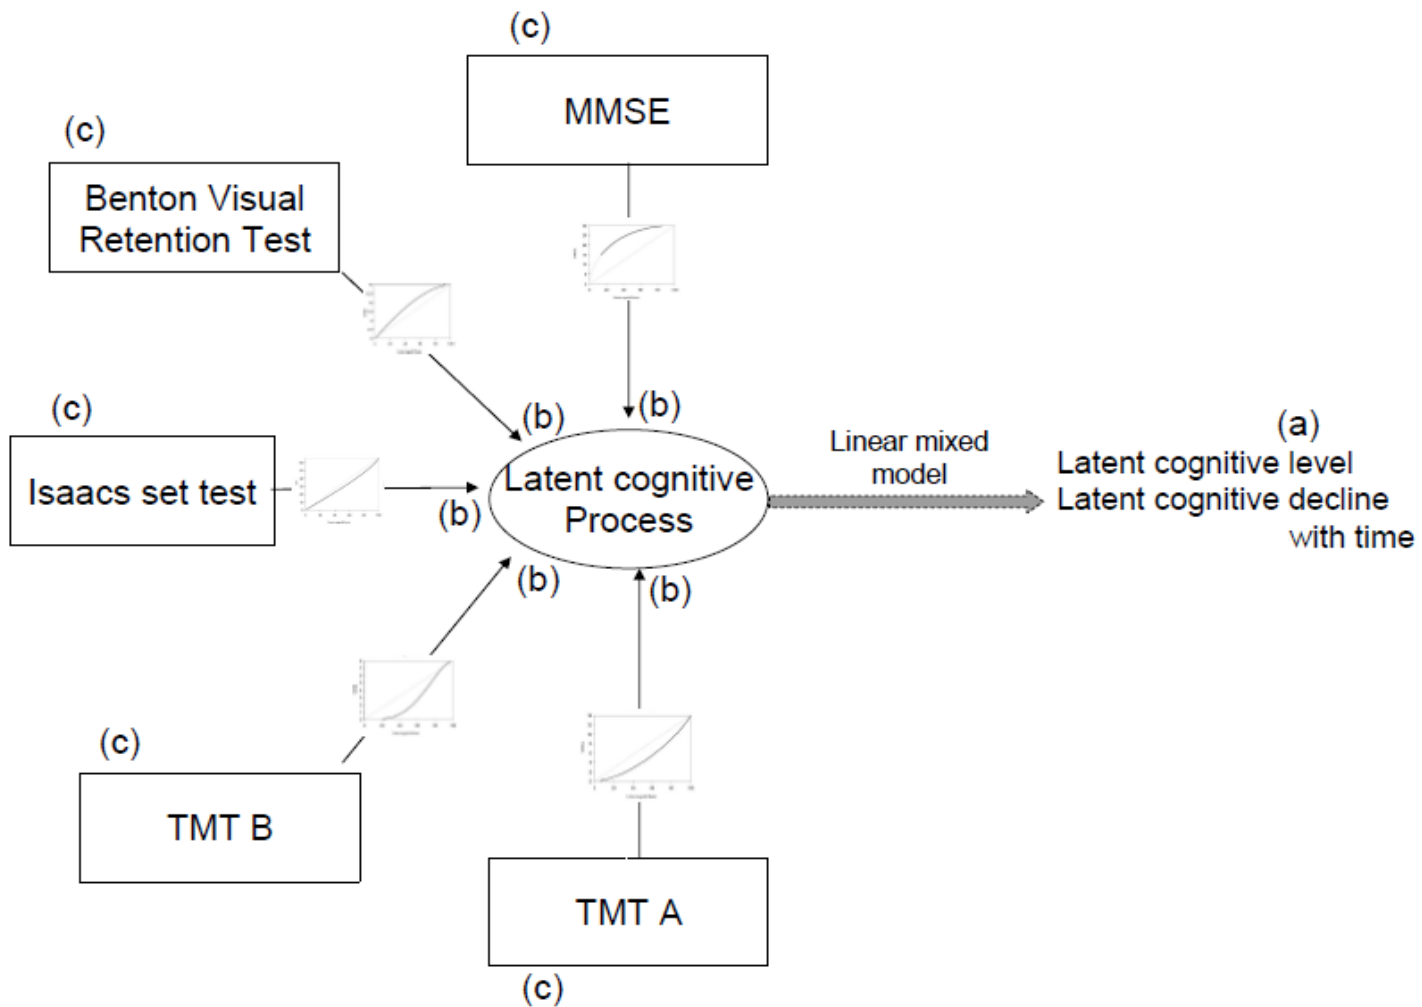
(c)
MMSE

(c)
Benton Visual Retention Test

(b)

(b)

(c)
Isaacs set test

(b)

Latent cognitive Process

Linear mixed model

(a)
Latent cognitive level
Latent cognitive decline with time

(b)

(b)

(c)
TMT B

TMT A
(c)